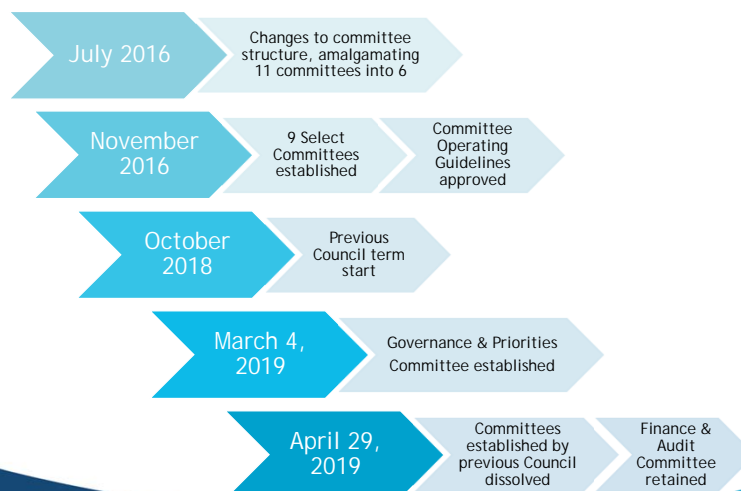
July 2016

Changes to committee structure, amalgamating 11 committees into 6

November 2016

9 Select Committees established

Committee Operating Guidelines approved

October 2018

Previous Council term start

March 4, 2019

Governance & Priorities Committee established

April 29, 2019

Committees established by previous Council dissolved

Finance & Audit Committee retained